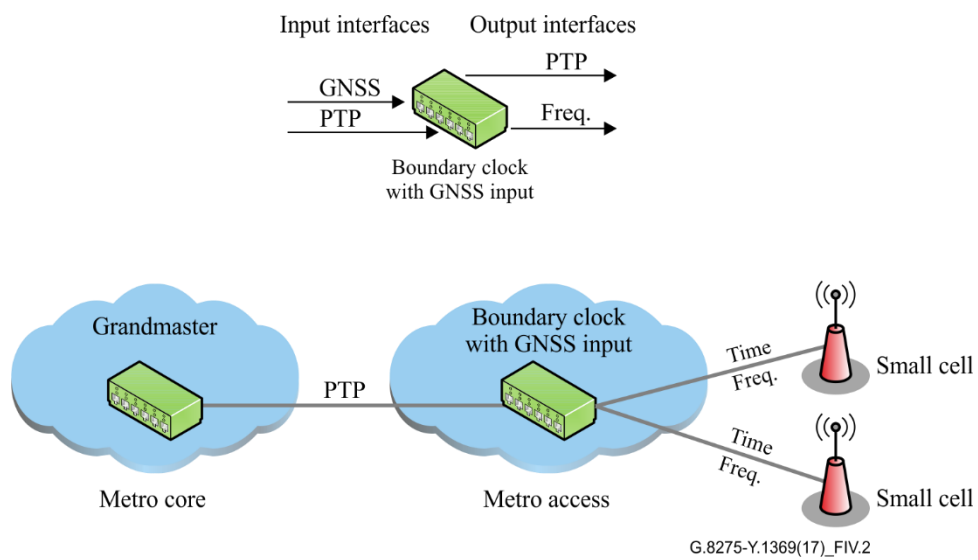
Input interfaces

Output interfaces

GNSS

PTP

PTP

Freq.

Boundary clock with GNSS input

Grandmaster

PTP

Boundary clock with GNSS input

Time

Freq.

Small cell

Time

Freq.

Small cell

Metro core

Metro access

G.8275-Y.1369(17)_FIV.2